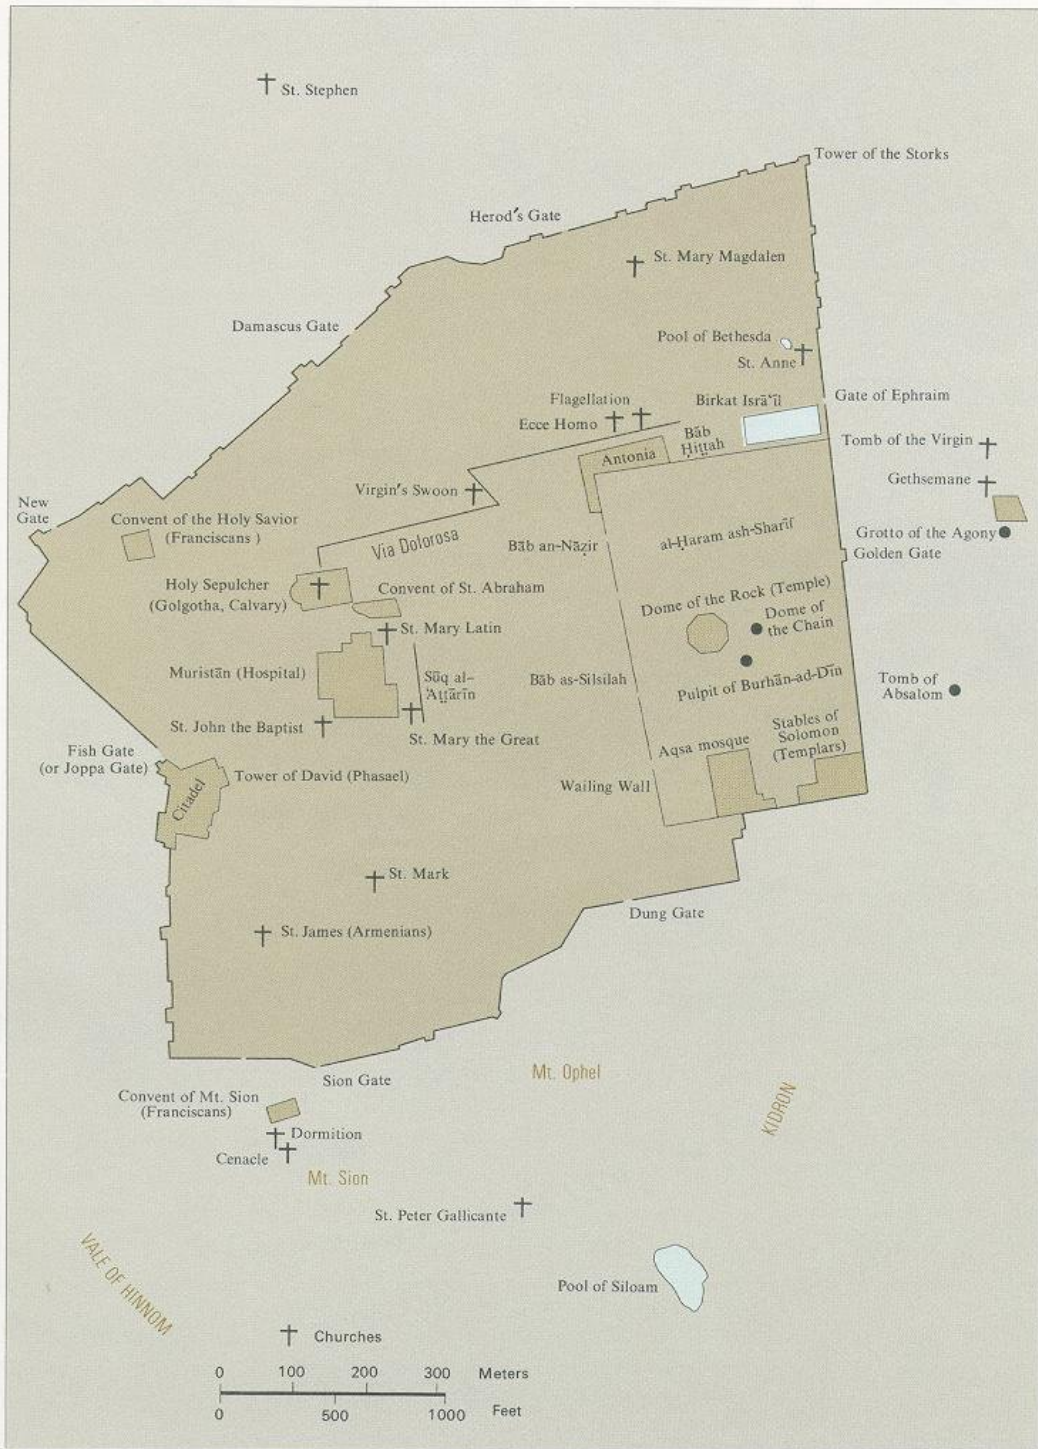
St. Stephen

Tower of the Storks

Herod's Gate

St. Mary Magdalen

Damascus Gate

Pool of Bethesda

St. Anne

Flagellation

Birkat Isrā'īl

Gate of Ephraim

Ecce Homo

Bāb Ḥiṭṭah

Tomb of the Virgin

Antonia

Gethsemane

Virgin's Swoon

New Gate

Convent of the Holy Savior (Franciscans)

al-Ḥaram ash-Sharīf

Grotto of the Agony

Via Dolorosa

Bāb an-Nāẓir

Golden Gate

Holy Sepulcher (Golgotha, Calvary)

Convent of St. Abraham

Dome of the Rock (Temple)

Dome of the Chain

St. Mary Latin

Muristān (Hospital)

Sūq al-'Aṭṭārīn

Bāb as-Silsilah

Pulpit of Burhān-ad-Dīn

Tomb of Absalom

St. John the Baptist

St. Mary the Great

Stables of Solomon (Templars)

Aqsa mosque

Fish Gate (or Joppa Gate)

Tower of David (Phasael)

Citadel

Wailing Wall

St. Mark

Dung Gate

St. James (Armenians)

Sion Gate

Mt. Ophel

Convent of Mt. Sion (Franciscans)

KIDRON

Dormition

Cenacle

Mt. Sion

St. Peter Gallicante

VALE OF HINNOM

Pool of Siloam

Churches

0 100 200 300 Meters

0 500 1000 Feet